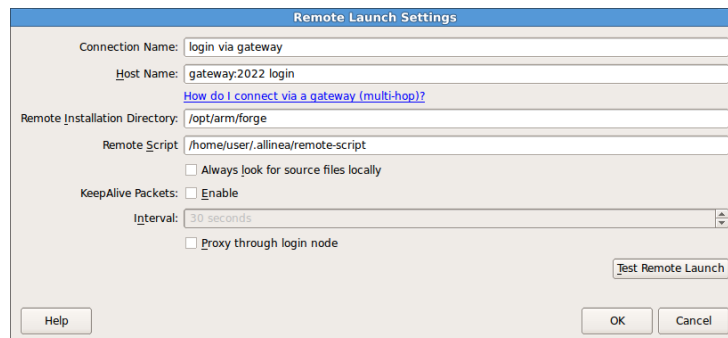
Remote Launch Settings

Connection Name: login via gateway

Host Name: gateway:2022 login

How do I connect via a gateway (multi-hop)?

Remote Installation Directory: /opt/arm/forge

Remote Script /home/user/.allinea/remote-script

Always look for source files locally

KeepAlive Packets: Enable

Interval: 30 seconds

Proxy through login node

Test Remote Launch

Help

OK

Cancel